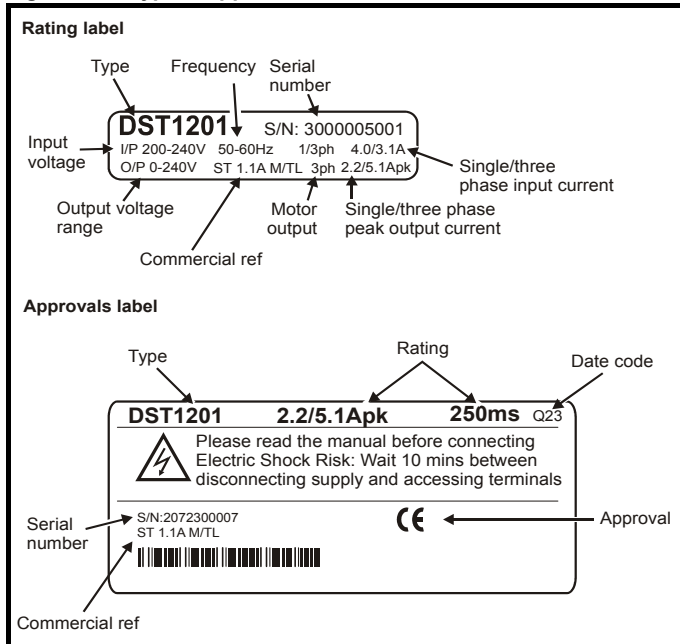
Rating label

Type

Frequency

Serial number

DST1201 S/N: 3000005001

Input voltage

I/P 200-240V 50-60Hz 1/3ph 4.0/3.1A

O/P 0-240V ST 1.1A M/TL 3ph 2.2/5.1Apk

Single/three phase input current

Output voltage range

Motor output

Single/three phase peak output current

Commercial ref

Approvals label

Type

Rating

Date code

DST1201 2.2/5.1Apk 250ms Q23

Please read the manual before connecting Electric Shock Risk: Wait 10 mins between disconnecting supply and accessing terminals

Serial number

S/N:2072300007
ST 1.1A M/TL

CE

Approval

Commercial ref